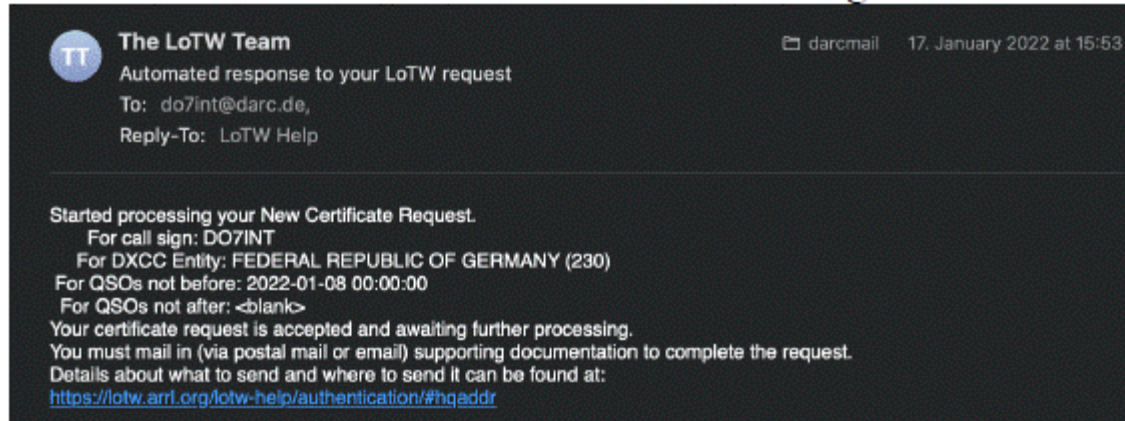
TT

The LoTW Team

darcmail 17. January 2022 at 15:53

Automated response to your LoTW request

To: do7int@darc.de,

Reply-To: LoTW Help

Started processing your New Certificate Request.
For call sign: DO7INT
For DXCC Entity: FEDERAL REPUBLIC OF GERMANY (230)
For QSOs not before: 2022-01-08 00:00:00
For QSOs not after: <blank>
Your certificate request is accepted and awaiting further processing.
You must mail in (via postal mail or email) supporting documentation to complete the request.
Details about what to send and where to send it can be found at:
https://lotw.arrl.org/lotw-help/authentication/#hqaddr